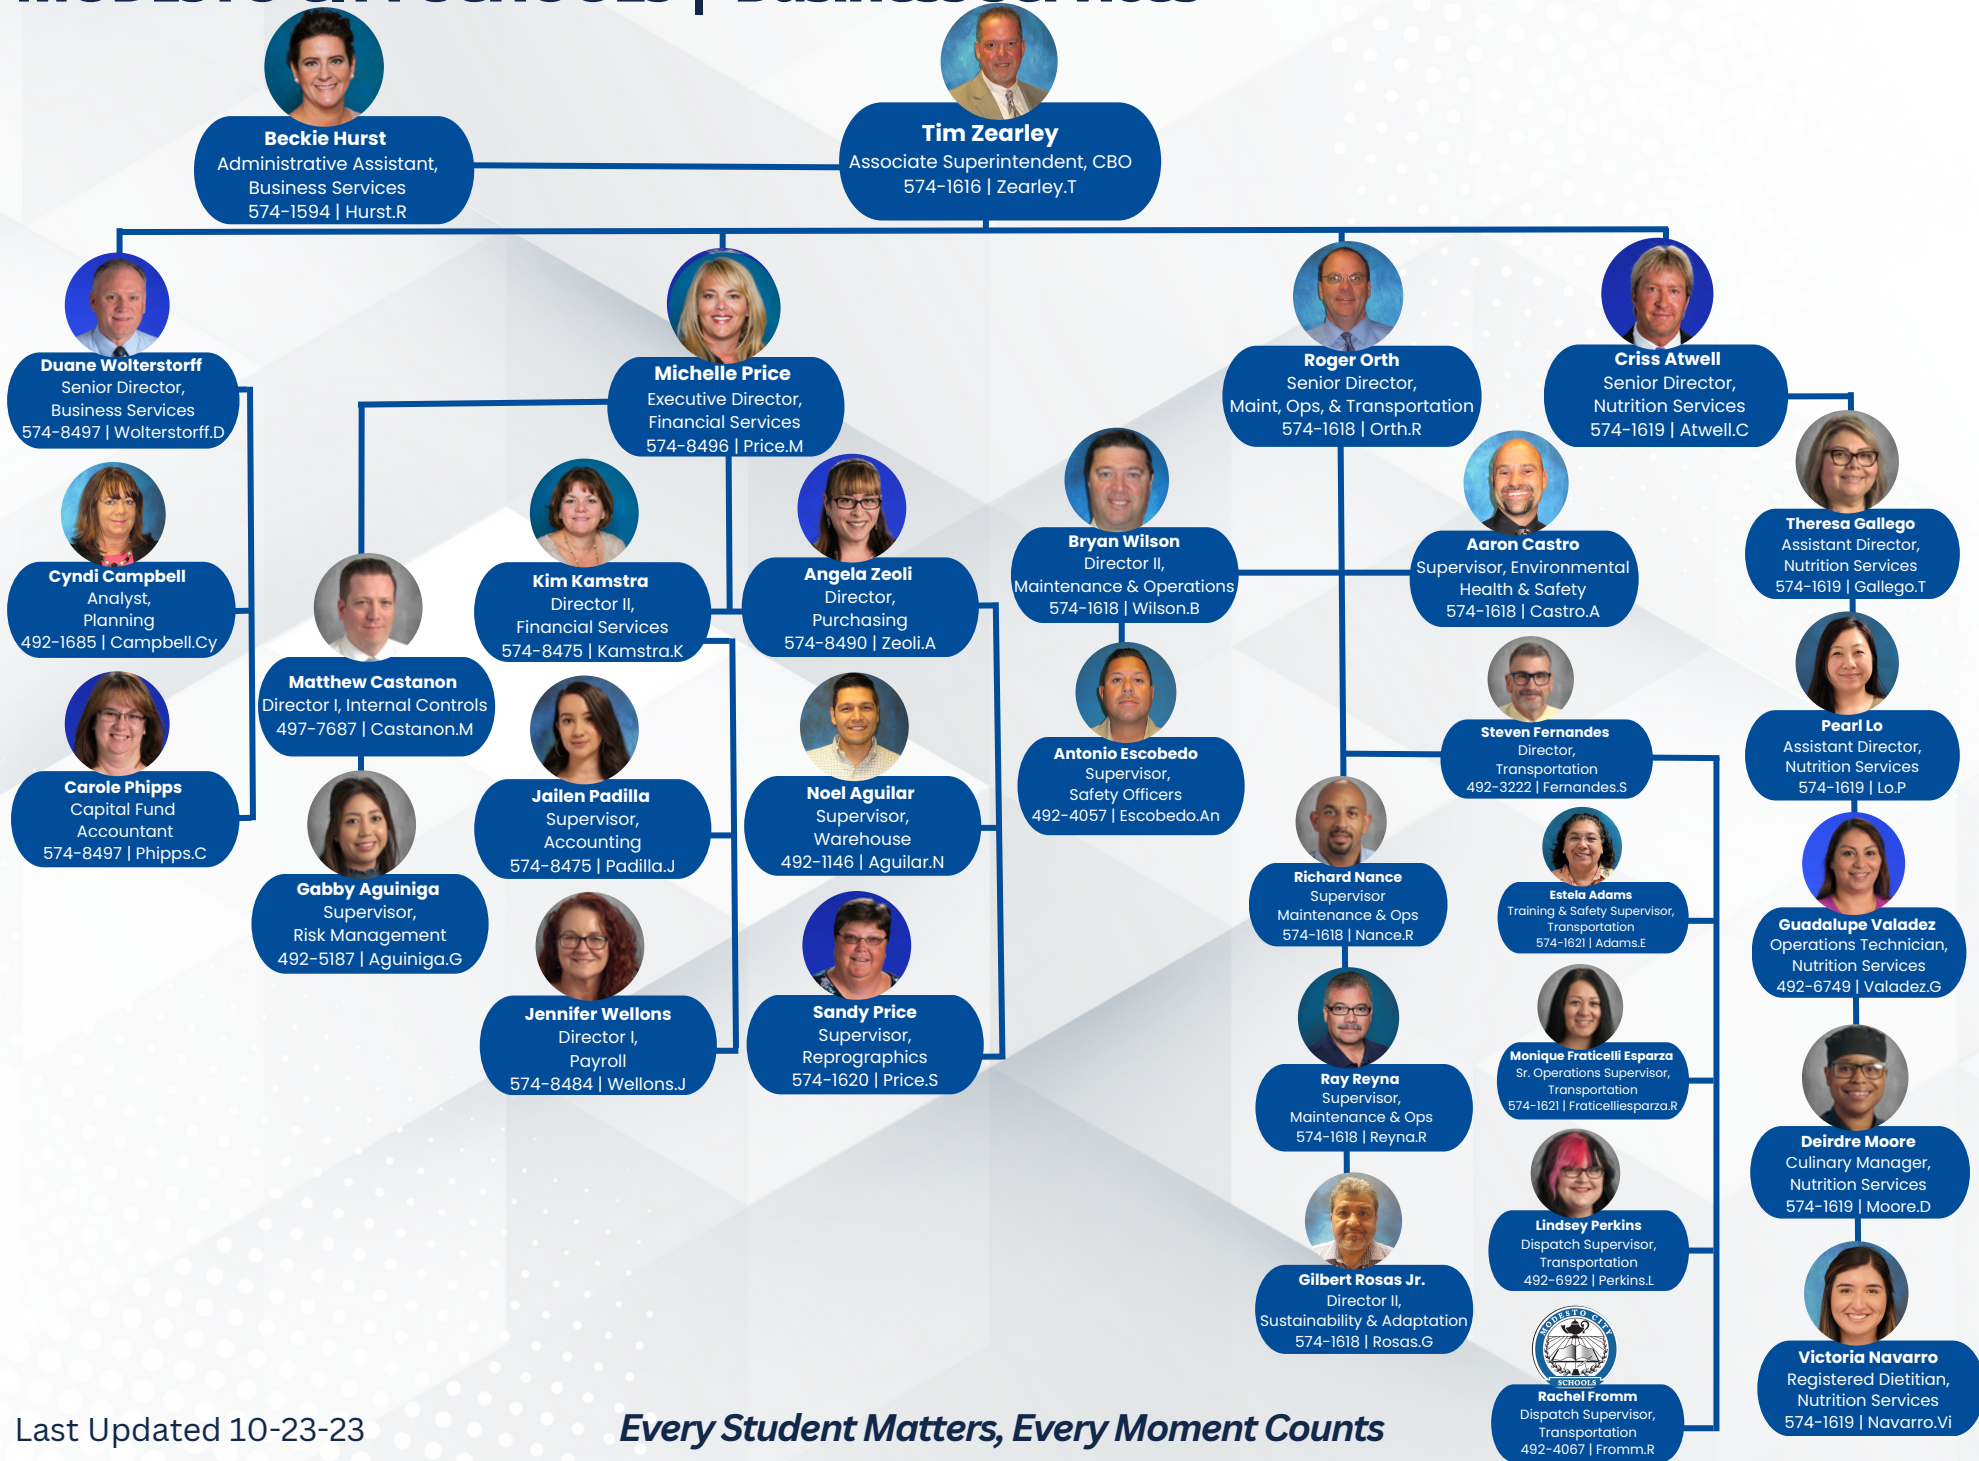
Tim Zearley
Associate Superintendent, CBO
574-1616 | Zearley.T

Beckie Hurst
Administrative Assistant, Business Services
574-1594 | Hurst.R

Duane Wolterstorff
Senior Director, Business Services
574-8497 | Wolterstorff.D

Cyndi Campbell
Analyst, Planning
492-1685 | Campbell.Cy

Carole Phipps
Capital Fund Accountant
574-8497 | Phipps.C

Michelle Price
Executive Director, Financial Services
574-8496 | Price.M

Matthew Castanon
Director I, Internal Controls
497-7687 | Castanon.M

Gabby Aguiniga
Supervisor, Risk Management
492-5187 | Aguiniga.G

Kim Kamstra
Director II, Financial Services
574-8475 | Kamstra.K

Jailen Padilla
Supervisor, Accounting
574-8475 | Padilla.J

Jennifer Wellons
Director I, Payroll
574-8484 | Wellons.J

Angela Zeoli
Director, Purchasing
574-8490 | Zeoli.A

Noel Aguilar
Supervisor, Warehouse
492-1146 | Aguilar.N

Sandy Price
Supervisor, Reprographics
574-1620 | Price.S

Roger Orth
Senior Director, Maint, Ops, & Transportation
574-1618 | Orth.R

Bryan Wilson
Director II, Maintenance & Operations
574-1618 | Wilson.B

Antonio Escobedo
Supervisor, Safety Officers
492-4057 | Escobedo.An

Aaron Castro
Supervisor, Environmental Health & Safety
574-1618 | Castro.A

Steven Fernandes
Director, Transportation
492-3222 | Fernandes.S

Richard Nance
Supervisor Maintenance & Ops
574-1618 | Nance.R

Ray Reyna
Supervisor, Maintenance & Ops
574-1618 | Reyna.R

Gilbert Rosas Jr.
Director II, Sustainability & Adaptation
574-1618 | Rosas.G

Estela Adams
Training & Safety Supervisor, Transportation
574-1621 | Adams.E

Monique Fraticelli Esparza
Sr. Operations Supervisor, Transportation
574-1621 | Fraticelliesparza.R

Lindsey Perkins
Dispatch Supervisor, Transportation
492-6922 | Perkins.L

MODESTO CITY SCHOOLS

Rachel Fromm
Dispatch Supervisor, Transportation
492-4067 | Fromm.R

Criss Atwell
Senior Director, Nutrition Services
574-1619 | Atwell.C

Theresa Gallego
Assistant Director, Nutrition Services
574-1619 | Gallego.T

Pearl Lo
Assistant Director, Nutrition Services
574-1619 | Lo.P

Guadalupe Valadez
Operations Technician, Nutrition Services
492-6749 | Valadez.G

Deirdre Moore
Culinary Manager, Nutrition Services
574-1619 | Moore.D

Victoria Navarro
Registered Dietitian, Nutrition Services
574-1619 | Navarro.Vi

Last Updated 10-23-23

Every Student Matters, Every Moment Counts